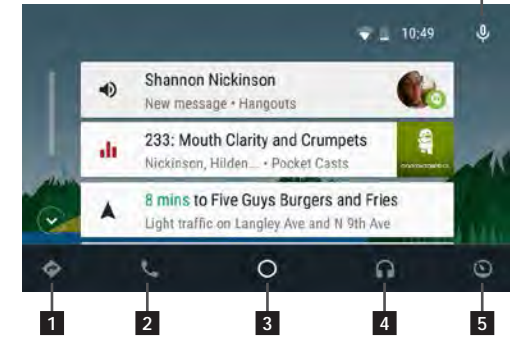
10:49

Shannon Nickinson
New message • Hangouts

233: Mouth Clarity and Crumpets
Nickinson, Hilden... • Pocket Casts

8 mins to Five Guys Burgers and Fries
Light traffic on Langley Ave and N 9th Ave

1
2
3
4
5